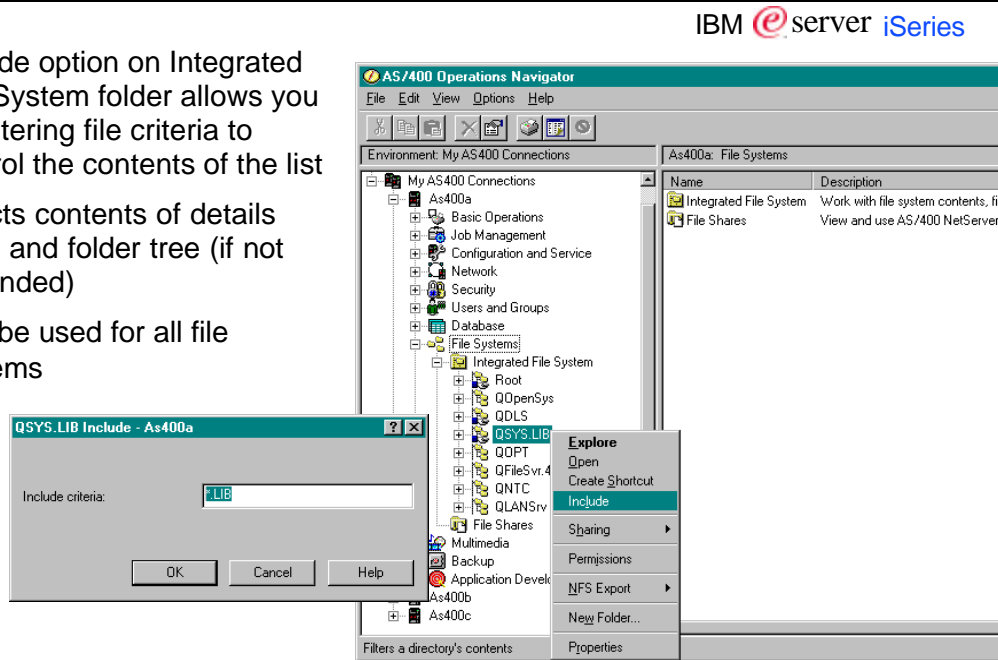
IBM eserver iSeries

de option on Integrated System folder allows you tering file criteria to rol the contents of the list

cts contents of details and folder tree (if not nded)

be used for all file ems

AS/400 Operations Navigator

File Edit View Options Help

Environment: My AS400 Connections

As400a: File Systems

My AS400 Connections
As400a
Basic Operations
Job Management
Configuration and Service
Network
Security
Users and Groups
Database
File Systems
Integrated File System
Root
QOpenSys
QDLS
QSYS.LIB
QOPT
QFileSvr.4
QNTC
QLANSrv
File Shares
Multimedia
Backup
Application Develo
As400b
As400c

| Name | Description |
|---|---|
| Integrated File System | Work with file system contents, fi |
| File Shares | View and use AS/400 NetServer |

Explore
Open
Create Shortcut
Include
Sharing
Permissions
NFS Export
New Folder...
Properties

Filters a directory's contents

QSYS.LIB Include - As400a

Include criteria: *.LIB

OK Cancel Help